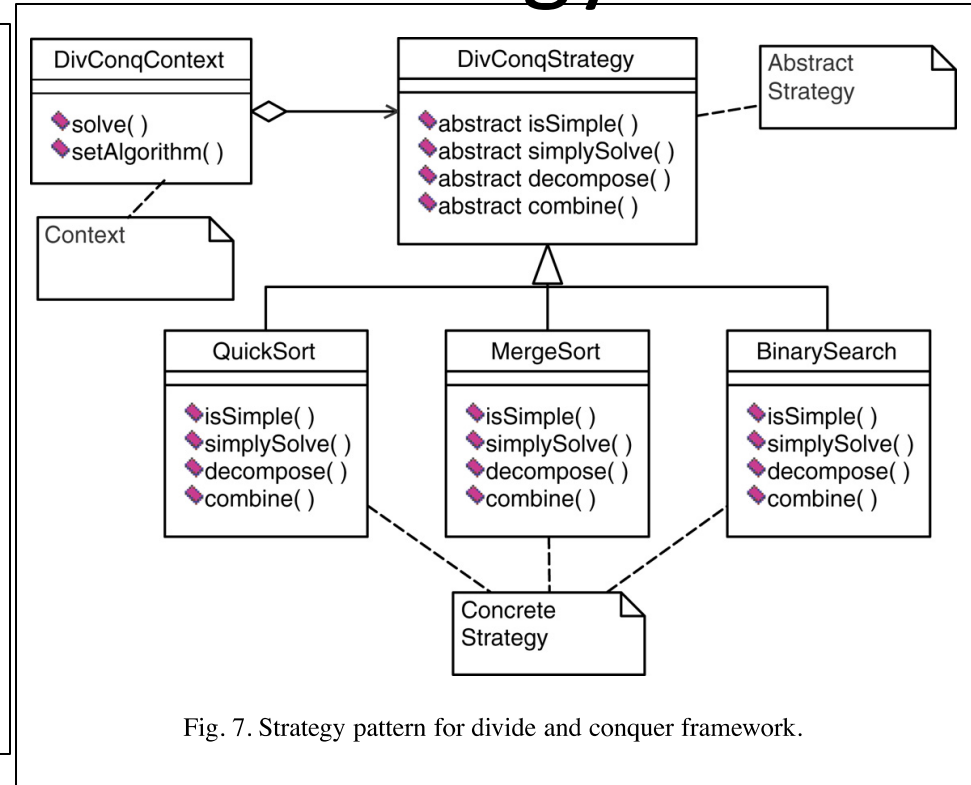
DivConqContext

solve( )
setAlgorithm( )

Context

DivConqStrategy

abstract isSimple( )
abstract simplySolve( )
abstract decompose( )
abstract combine( )

Abstract Strategy

QuickSort

isSimple( )
simplySolve( )
decompose( )
combine( )

MergeSort

isSimple( )
simplySolve( )
decompose( )
combine( )

BinarySearch

isSimple( )
simplySolve( )
decompose( )
combine( )

Concrete Strategy

Fig. 7. Strategy pattern for divide and conquer framework.